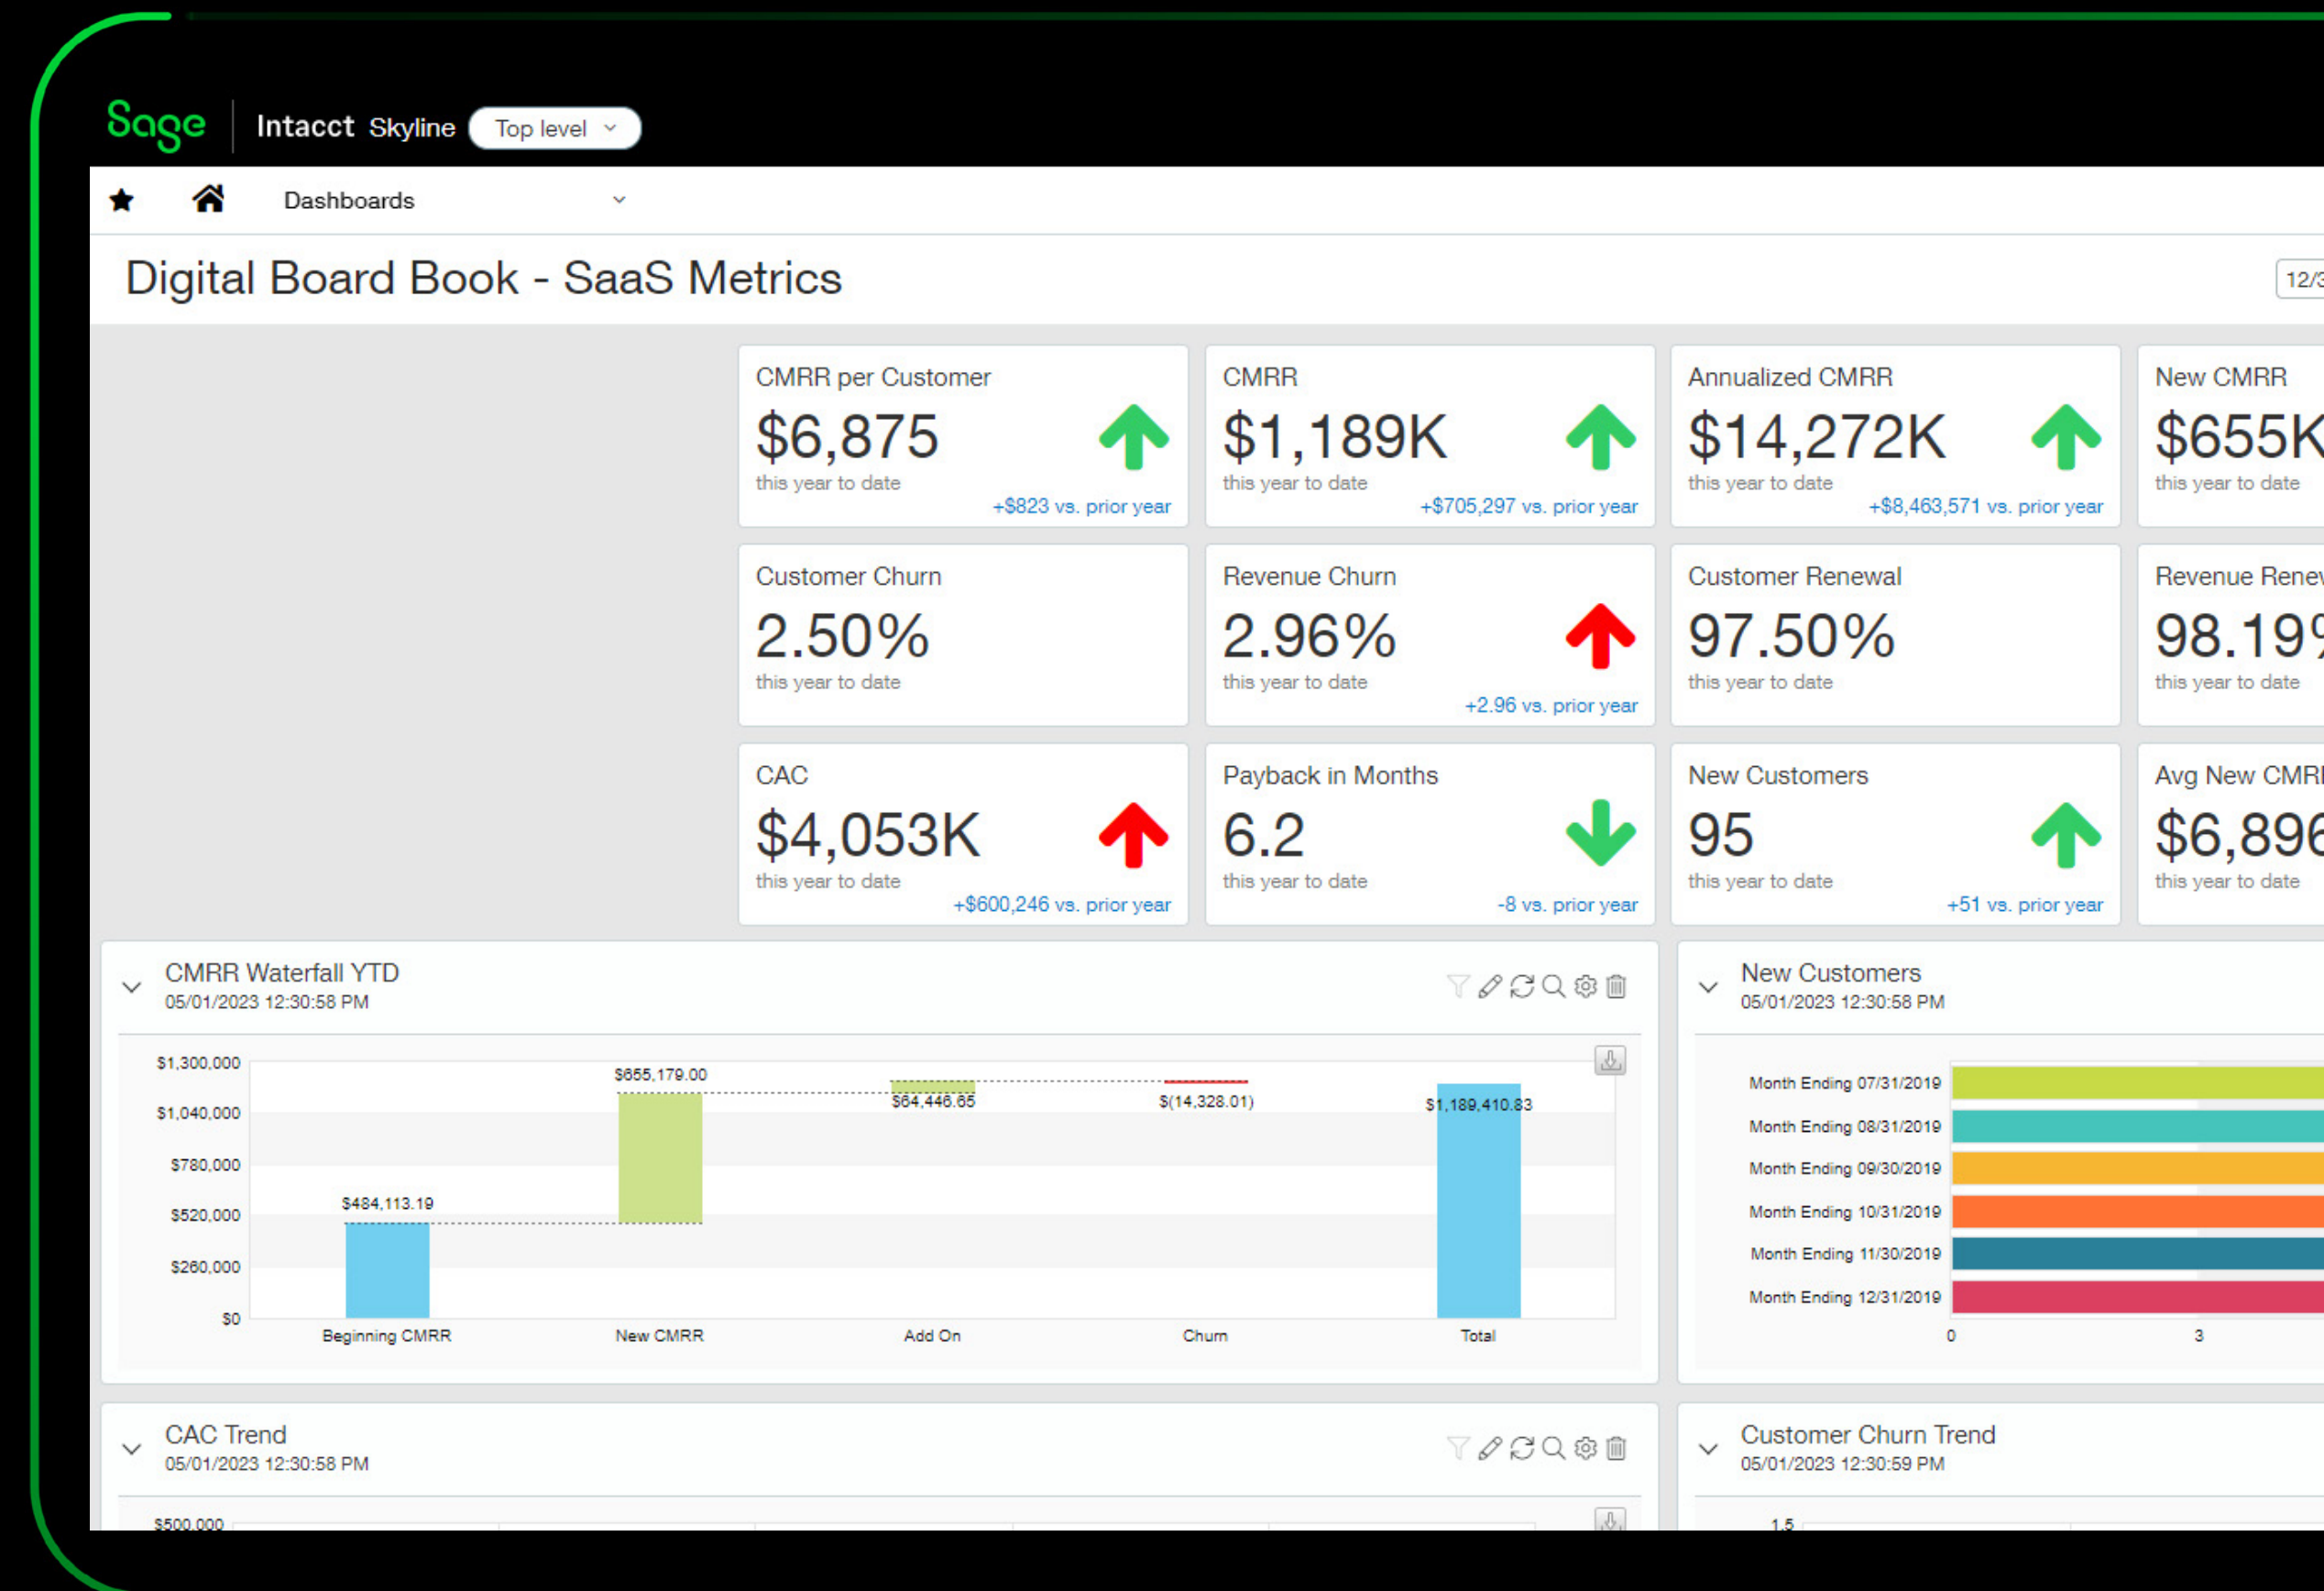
Sage | Intacct Skyline Top level

Dashboards

Digital Board Book - SaaS Metrics

12/3

CMRR per Customer
$6,875
this year to date
+$823 vs. prior year

CMRR
$1,189K
this year to date
+$705,297 vs. prior year

Annualized CMRR
$14,272K
this year to date
+$8,463,571 vs. prior year

New CMRR
$655K
this year to date

Customer Churn
2.50%
this year to date

Revenue Churn
2.96%
this year to date
+2.96 vs. prior year

Customer Renewal
97.50%
this year to date

Revenue Renew
98.19
this year to date

CAC
$4,053K
this year to date
+$600,246 vs. prior year

Payback in Months
6.2
this year to date
-8 vs. prior year

New Customers
95
this year to date
+51 vs. prior year

Avg New CMR
$6,896
this year to date

CMRR Waterfall YTD
05/01/2023 12:30:58 PM

$1,300,000
$1,040,000
$780,000
$520,000
$260,000
$0
$484,113.19
$655,179.00
$64,446.65
$(14,328.01)
$1,189,410.83
Beginning CMRR
New CMRR
Add On
Churn
Total

New Customers
05/01/2023 12:30:58 PM

Month Ending 07/31/2019
Month Ending 08/31/2019
Month Ending 09/30/2019
Month Ending 10/31/2019
Month Ending 11/30/2019
Month Ending 12/31/2019
0
3

CAC Trend
05/01/2023 12:30:58 PM
$500,000

Customer Churn Trend
05/01/2023 12:30:59 PM
1.5